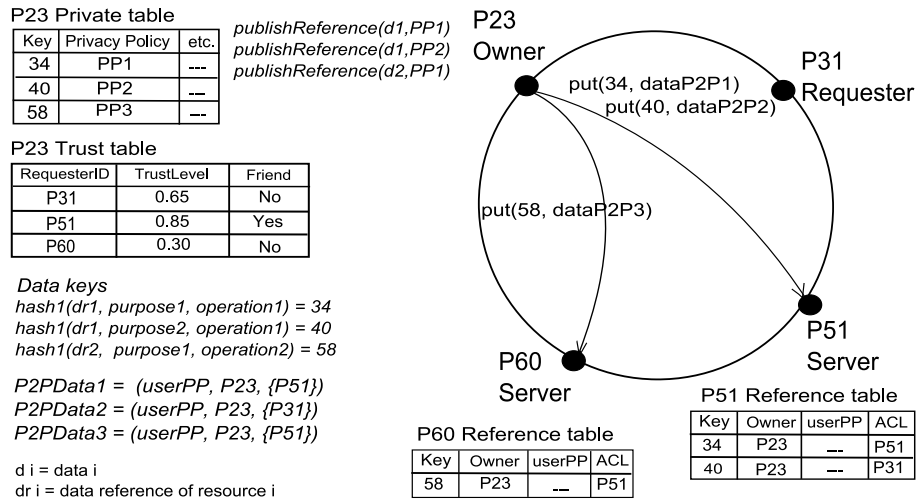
P23 Private table

| Key | Privacy Policy | etc. |
|---|---|---|
| 34 | PP1 | --- |
| 40 | PP2 | -- |
| 58 | PP3 | -- |

*publishReference(d1,PP1)*
*publishReference(d1,PP2)*
*publishReference(d2,PP1)*

P23 Trust table

| RequesterID | TrustLevel | Friend |
|---|---|---|
| P31 | 0.65 | No |
| P51 | 0.85 | Yes |
| P60 | 0.30 | No |

*Data keys*
*hash1(dr1, purpose1, operation1) = 34*
*hash1(dr1, purpose2, operation1) = 40*
*hash1(dr2, purpose1, operation2) = 58*

*P2PData1 = (userPP, P23, {P51})*
*P2PData2 = (userPP, P23, {P31})*
*P2PData3 = (userPP, P23, {P51})*

d i = data i
dr i = data reference of resource i

P23
Owner

P31
Requester

put(34, dataP2P1)
put(40, dataP2P2)

put(58, dataP2P3)

P51
Server

P60
Server

P51 Reference table

| Key | Owner | userPP | ACL |
|---|---|---|---|
| 34 | P23 | -- | P51 |
| 40 | P23 | -- | P31 |

P60 Reference table

| Key | Owner | userPP | ACL |
|---|---|---|---|
| 58 | P23 | -- | P51 |